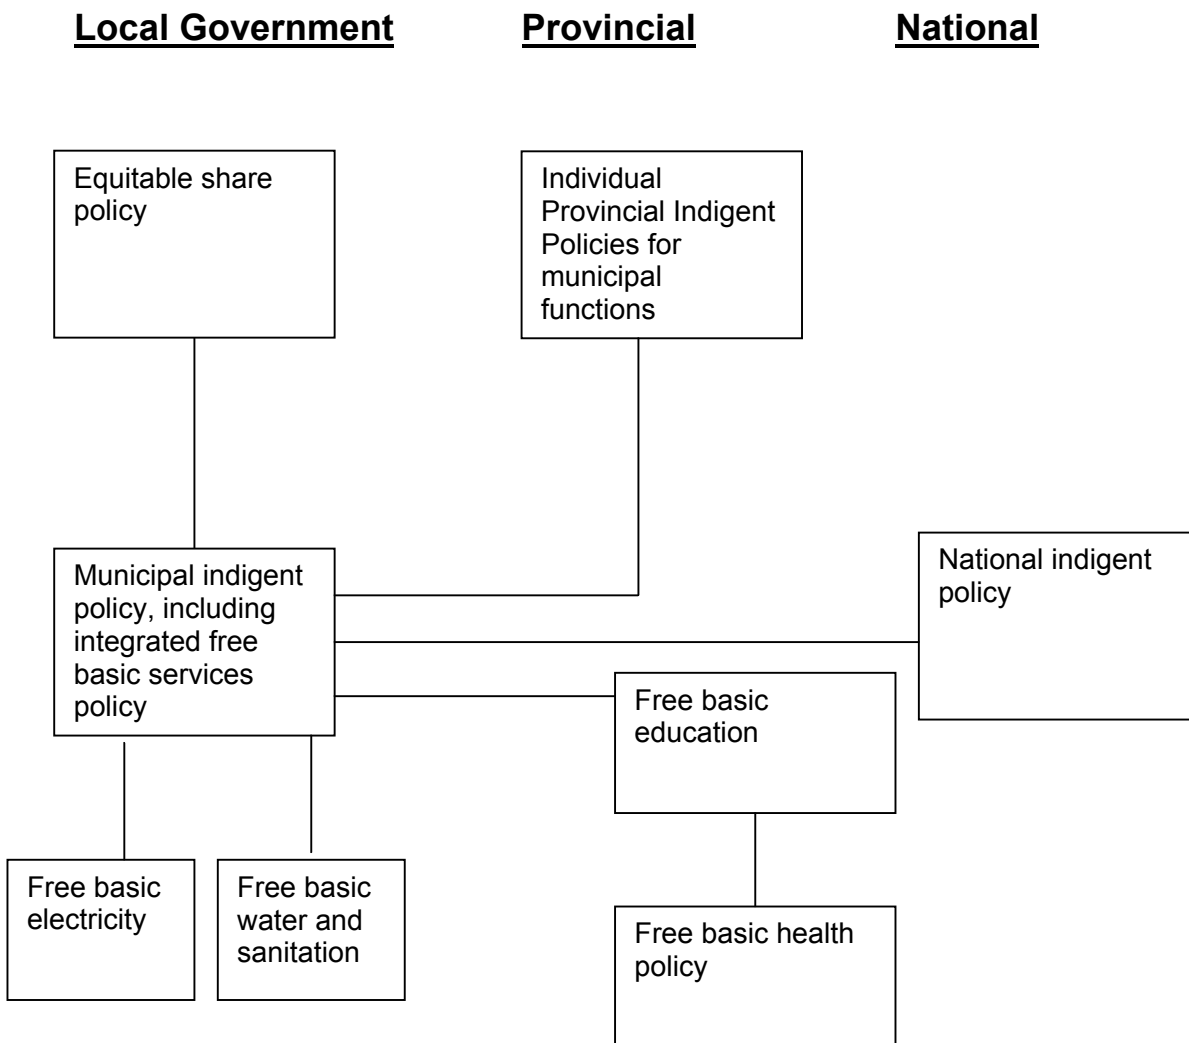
Local Government Provincial National

Equitable share policy

Individual Provincial Indigent Policies for municipal functions

Municipal indigent policy, including integrated free basic services policy

National indigent policy

Free basic education

Free basic electricity

Free basic water and sanitation

Free basic health policy